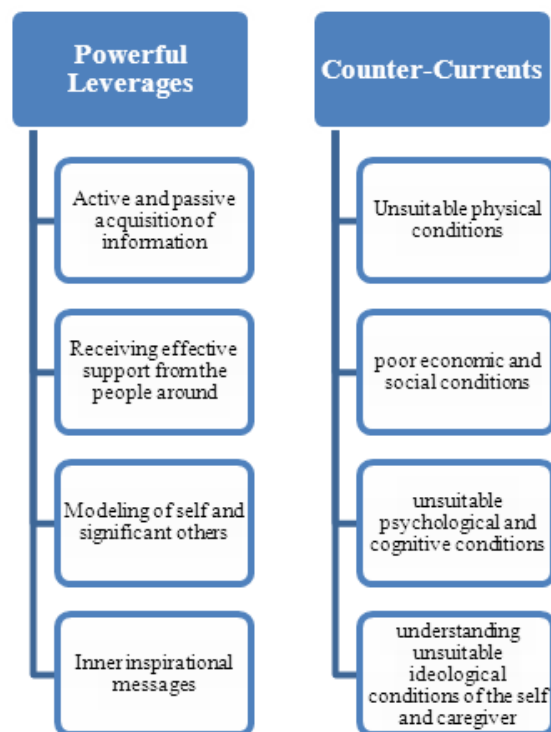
Powerful Leverages

Active and passive acquisition of information

Receiving effective support from the people around

Modeling of self and significant others

Inner inspirational messages

Counter-Currents

Unsuitable physical conditions

poor economic and social conditions

unsuitable psychological and cognitive conditions

understanding unsuitable ideological conditions of the self and caregiver